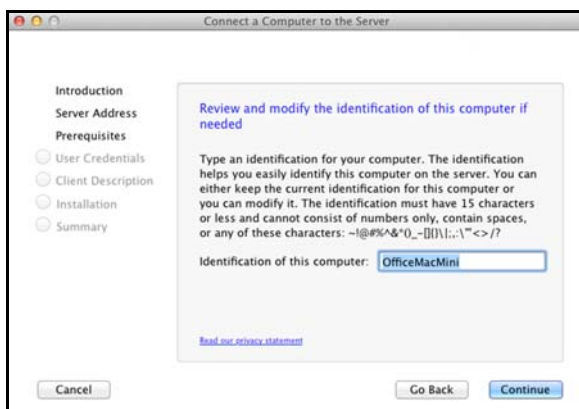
Connect a Computer to the Server

Introduction
Server Address
Prerequisites
User Credentials
Client Description
Installation
Summary

Review and modify the identification of this computer if needed

Type an identification for your computer. The identification helps you easily identify this computer on the server. You can either keep the current identification for this computer or you can modify it. The identification must have 15 characters or less and cannot consist of numbers only, contain spaces, or any of these characters: ~!@#%^&*()_-[]{}\|;:,.'"<>/?

Identification of this computer: OfficeMacMini

Read our privacy statement

Cancel

Go Back

Continue